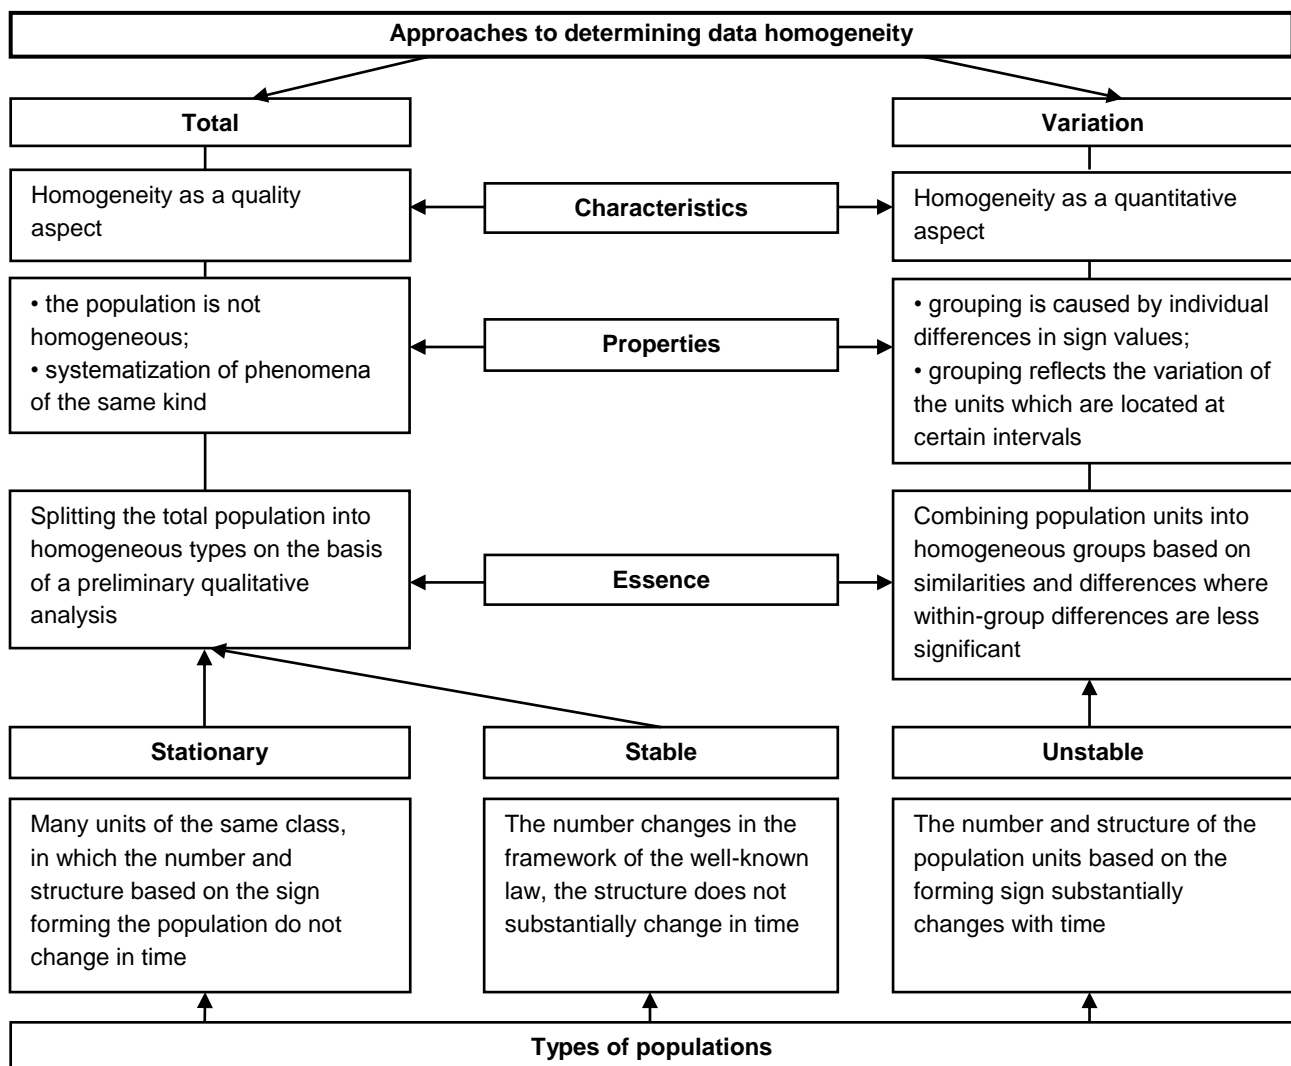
Approaches to determining data homogeneity

Total

Variation

Homogeneity as a quality aspect

Characteristics

Homogeneity as a quantitative aspect

• the population is not homogeneous;
• systematization of phenomena of the same kind

Properties

• grouping is caused by individual differences in sign values;
• grouping reflects the variation of the units which are located at certain intervals

Splitting the total population into homogeneous types on the basis of a preliminary qualitative analysis

Essence

Combining population units into homogeneous groups based on similarities and differences where within-group differences are less significant

Stationary

Stable

Unstable

Many units of the same class, in which the number and structure based on the sign forming the population do not change in time

The number changes in the framework of the well-known law, the structure does not substantially change in time

The number and structure of the population units based on the forming sign substantially changes with time

Types of populations